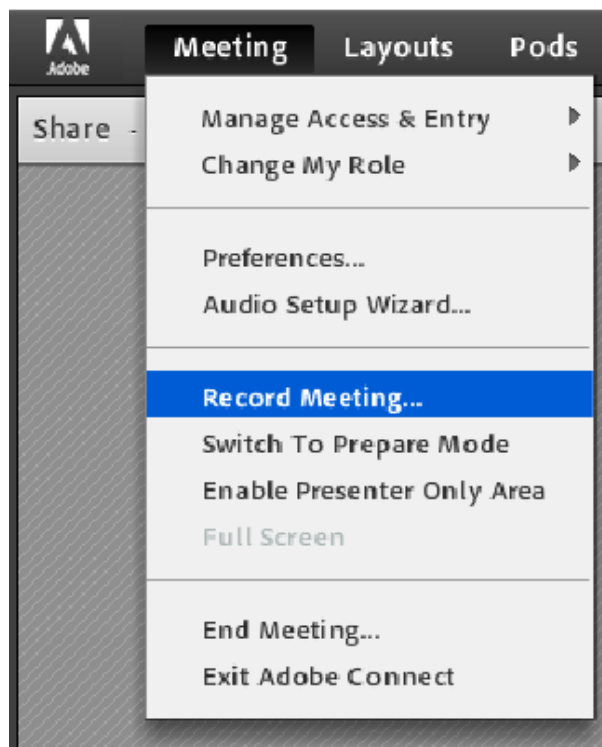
Adobe

Meeting Layouts Pods

Share -

Manage Access & Entry
Change My Role

Preferences...
Audio Setup Wizard...

Record Meeting...
Switch To Prepare Mode
Enable Presenter Only Area
Full Screen

End Meeting...
Exit Adobe Connect